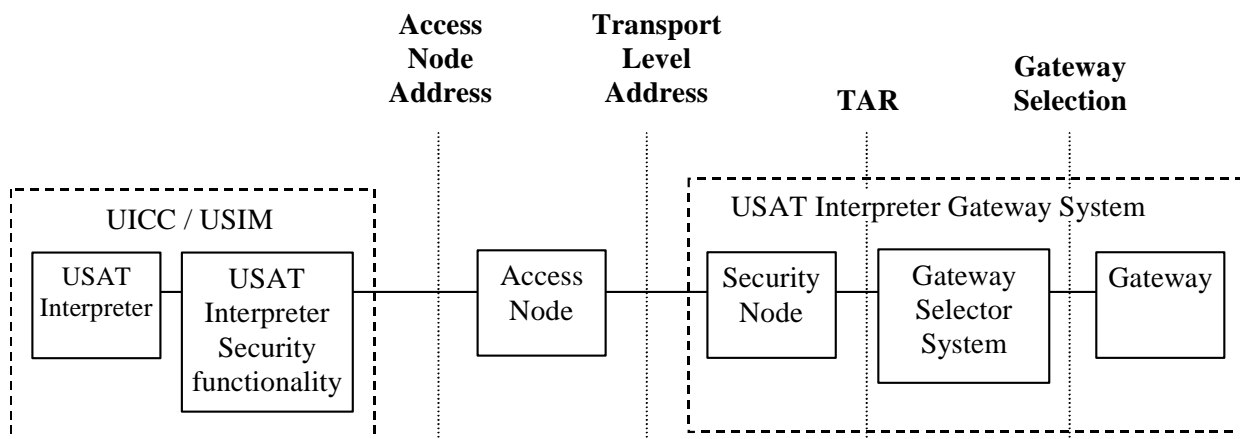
Access Node Address

Transport Level Address

TAR

Gateway Selection

UICC / USIM

USAT Interpreter

USAT Interpreter Security functionality

Access Node

USAT Interpreter Gateway System

Security Node

Gateway Selector System

Gateway